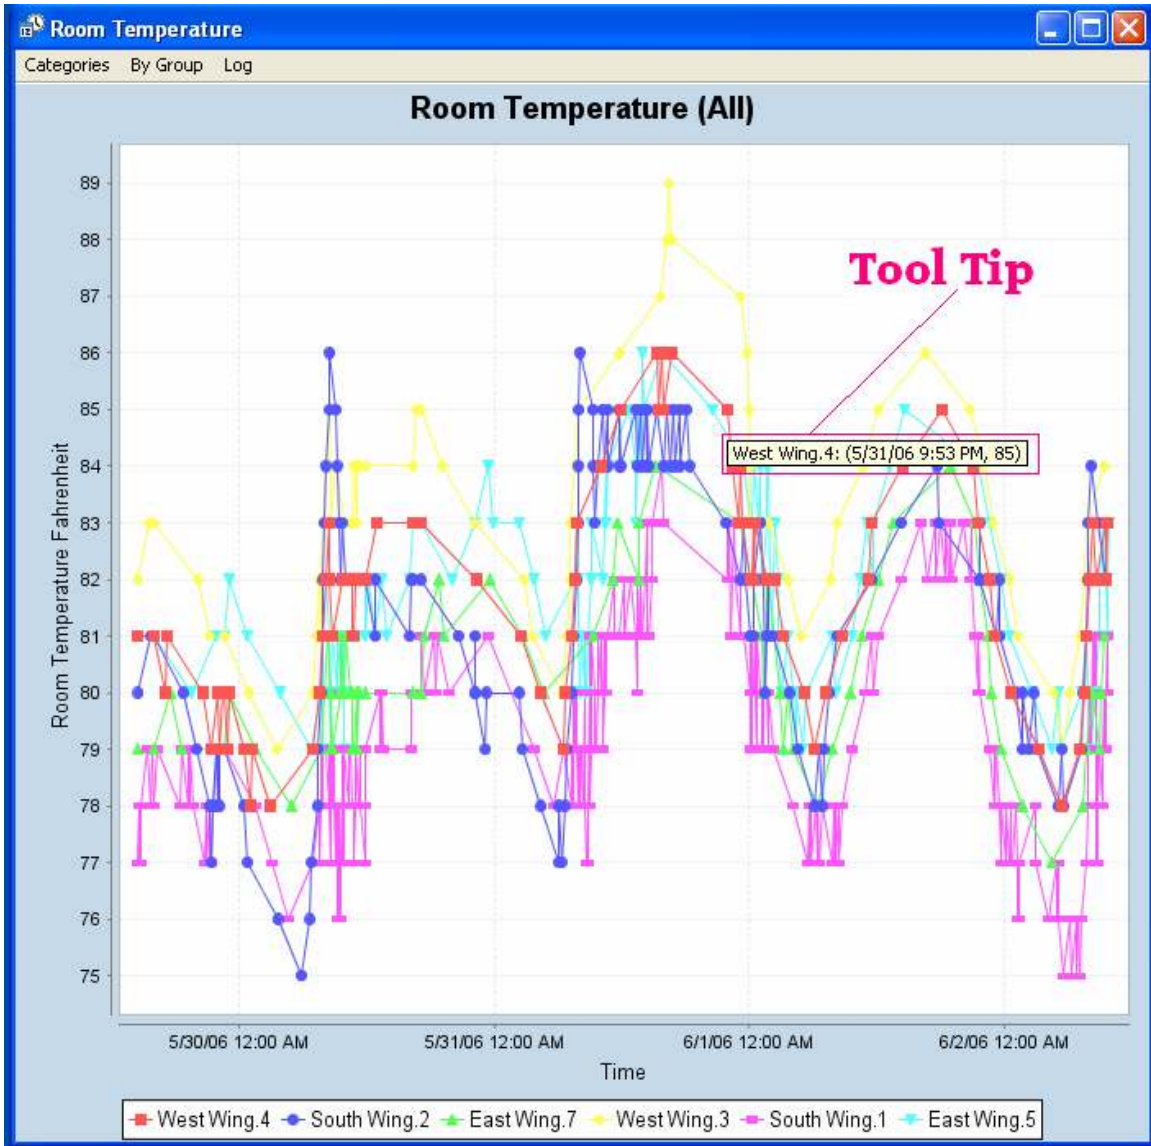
Room Temperature

Categories By Group Log

Room Temperature (All)

Tool Tip

West Wing.4: (5/31/06 9:53 PM, 85)

Room Temperature Fahrenheit

89
88
87
86
85
84
83
82
81
80
79
78
77
76
75

5/30/06 12:00 AM
5/31/06 12:00 AM
6/1/06 12:00 AM
6/2/06 12:00 AM

Time

West Wing.4 South Wing.2 East Wing.7 West Wing.3 South Wing.1 East Wing.5